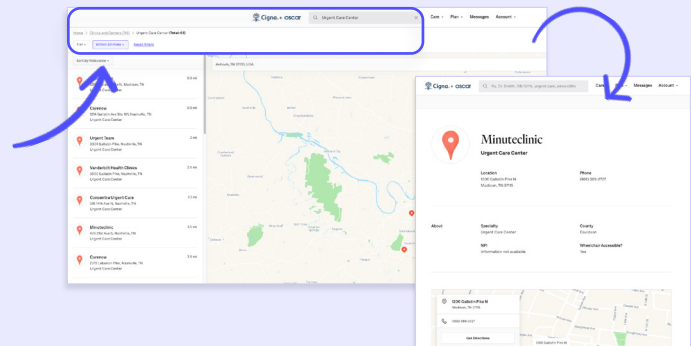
Cigna + oscar
Urgent Care Center
Care Plan Messages Account
Home | Clinics and Centers (16) | Urgent Care Center (Search)
Sort by Relevance
Urgent Team
Vanderbilt Health Clinics
Concentra Urgent Care
Minuteclinic
Concentra
Urgent Care Center

Cigna + oscar
Care Plan Messages Account
Minuteclinic
Urgent Care Center
Location
1236 Gallatin Pike N
Madison, TN 37115
Phone
About
Specialty
Urgent Care Center
County
NPI
Information not available
Wheelchair Accessible?
Yes
1236 Gallatin Pike N
Madison, TN 37115
Get Directions